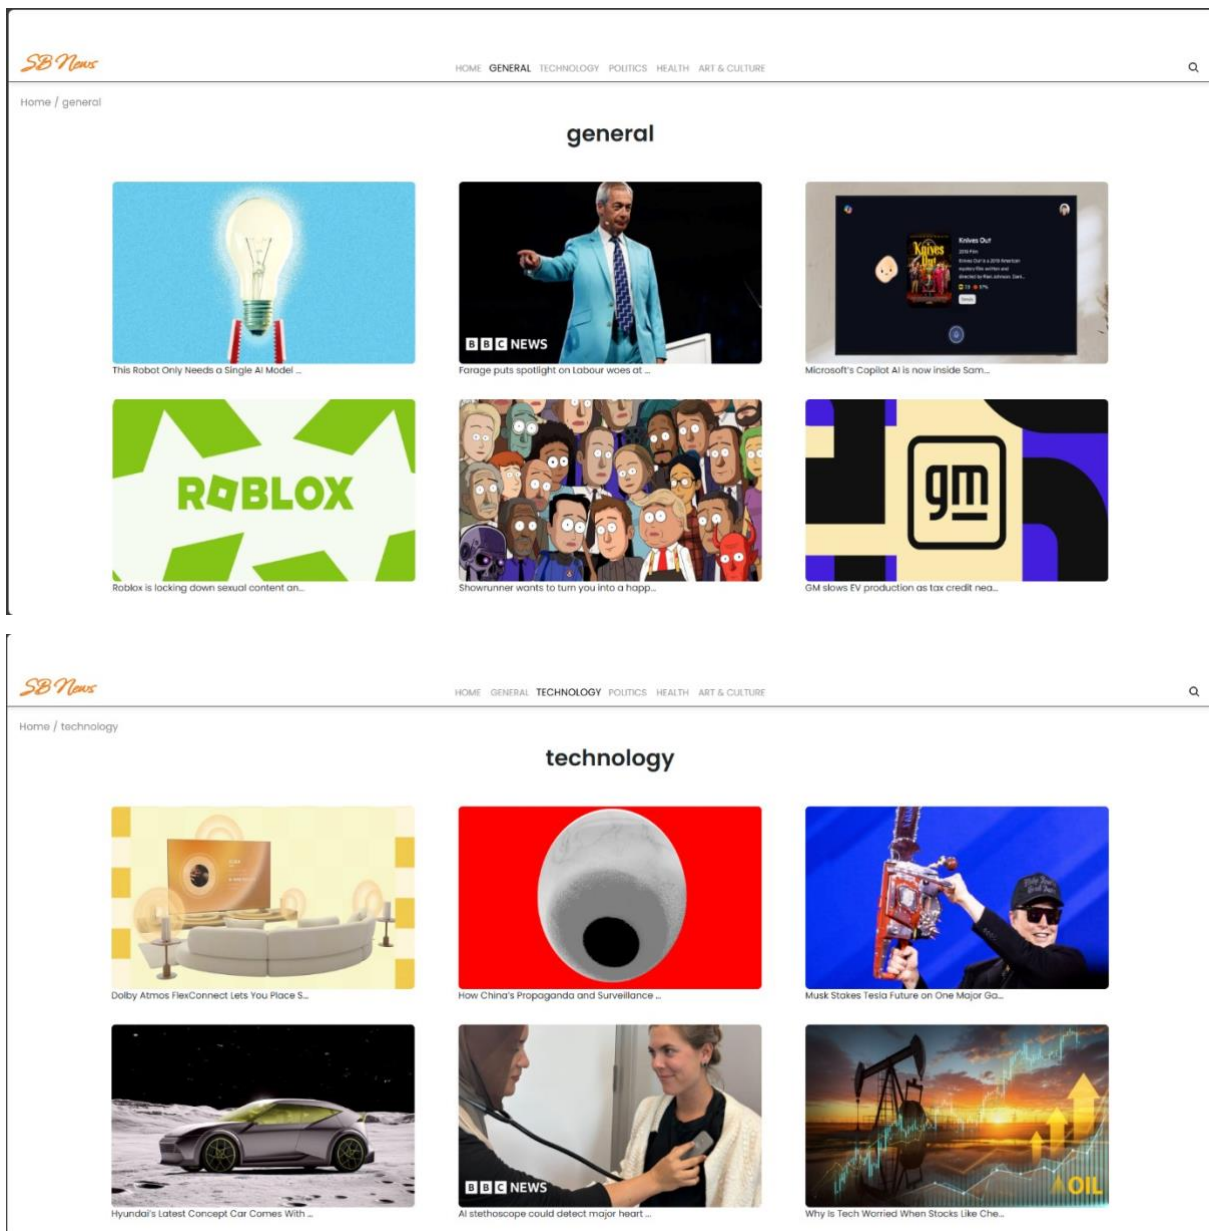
SB News

HOME GENERAL TECHNOLOGY POLITICS HEALTH ART & CULTURE

Home / general

general

This Robot Only Needs a Single AI Model ...

BBC NEWS

Farage puts spotlight on Labour woes at ...

Knives Out

Microsoft's Copilot AI is now inside Sam...

ROBLOX

Roblox is locking down sexual content an...

Showrunner wants to turn you into a happ...

gm

GM slows EV production as tax credit nea...

SB News

HOME GENERAL TECHNOLOGY POLITICS HEALTH ART & CULTURE

Home / technology

technology

Dolby Atmos FlexConnect Lets You Place S...

How China's Propaganda and Surveillance ...

Musk Stakes Tesla Future on One Major Ga...

Hyundai's Latest Concept Car Comes With ...

BBC NEWS

AI stethoscope could detect major heart ...

OIL

Why Is Tech Worried When Stocks Like Che...